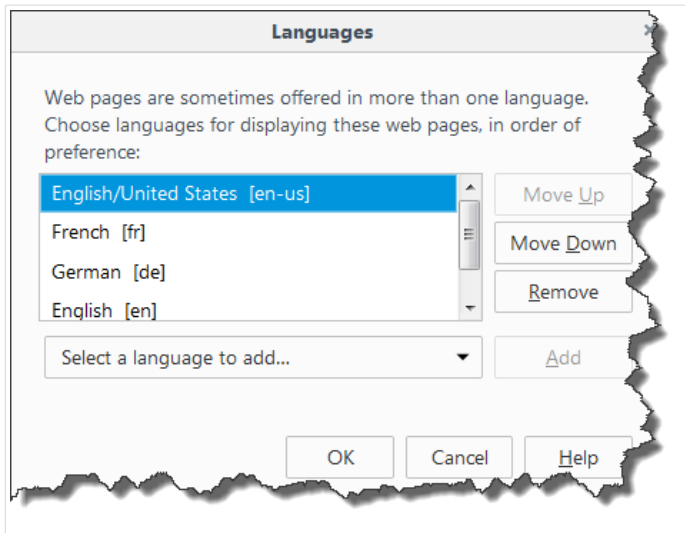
Languages

Web pages are sometimes offered in more than one language. Choose languages for displaying these web pages, in order of preference:

English/United States [en-us]
French [fr]
German [de]
English [en]

Move Up
Move Down
Remove

Select a language to add...

Add

OK
Cancel
Help